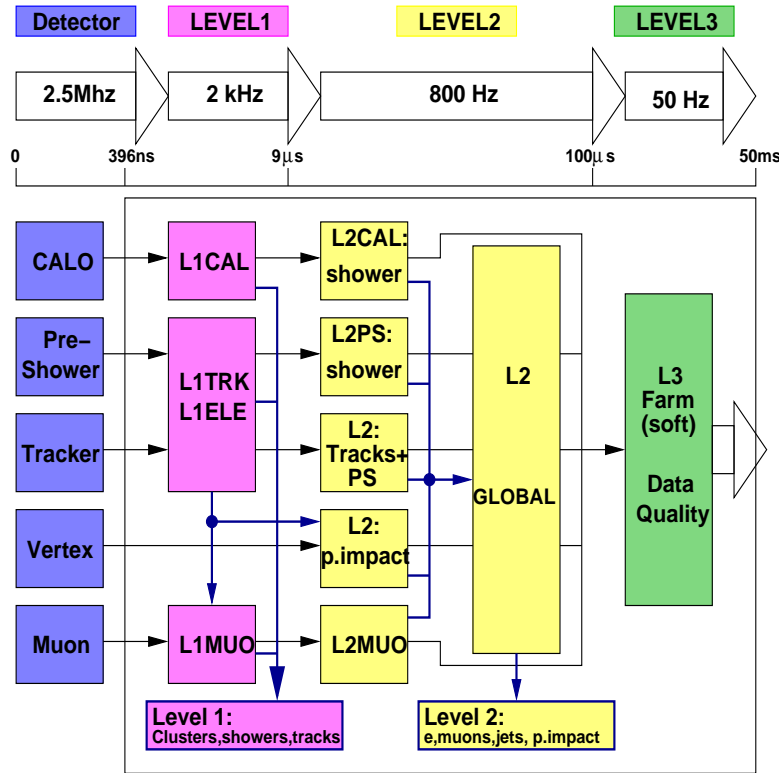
Detector LEVEL1 LEVEL2 LEVEL3

2.5Mhz 2 kHz 800 Hz 50 Hz

0 396ns 9$\mu$s 100$\mu$s 50ms

CALO

Pre-Shower

Tracker

Vertex

Muon

L1CAL

L1TRK L1ELE

L1MUO

L2CAL: shower

L2PS: shower

L2: Tracks+ PS

L2: p.impact

L2MUO

L2

GLOBAL

L3 Farm (soft)

Data Quality

Level 1: Clusters,showers,tracks

Level 2: e,muons,jets, p.impact